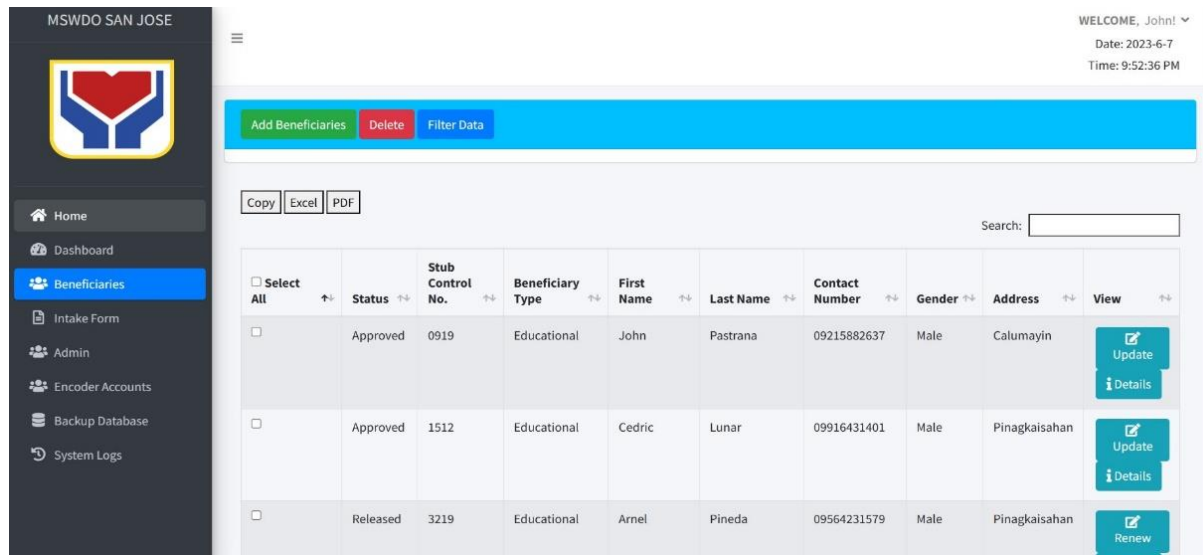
MSWDO SAN JOSE

Home
Dashboard
Beneficiaries
Intake Form
Admin
Encoder Accounts
Backup Database
System Logs

≡

WELCOME, John!
Date: 2023-6-7
Time: 9:52:36 PM

Add Beneficiaries | Delete | Filter Data

Copy | Excel | PDF

Search:

| Select All | Status | Stub Control No. | Beneficiary Type | First Name | Last Name | Contact Number | Gender | Address | View |
|---|---|---|---|---|---|---|---|---|---|
| | Approved | 0919 | Educational | John | Pastrana | 09215882637 | Male | Calumayin | Update Details |
| | Approved | 1512 | Educational | Cedric | Lunar | 09916431401 | Male | Pinagkaisahan | Update Details |
| | Released | 3219 | Educational | Arnel | Pineda | 09564231579 | Male | Pinagkaisahan | Renew |